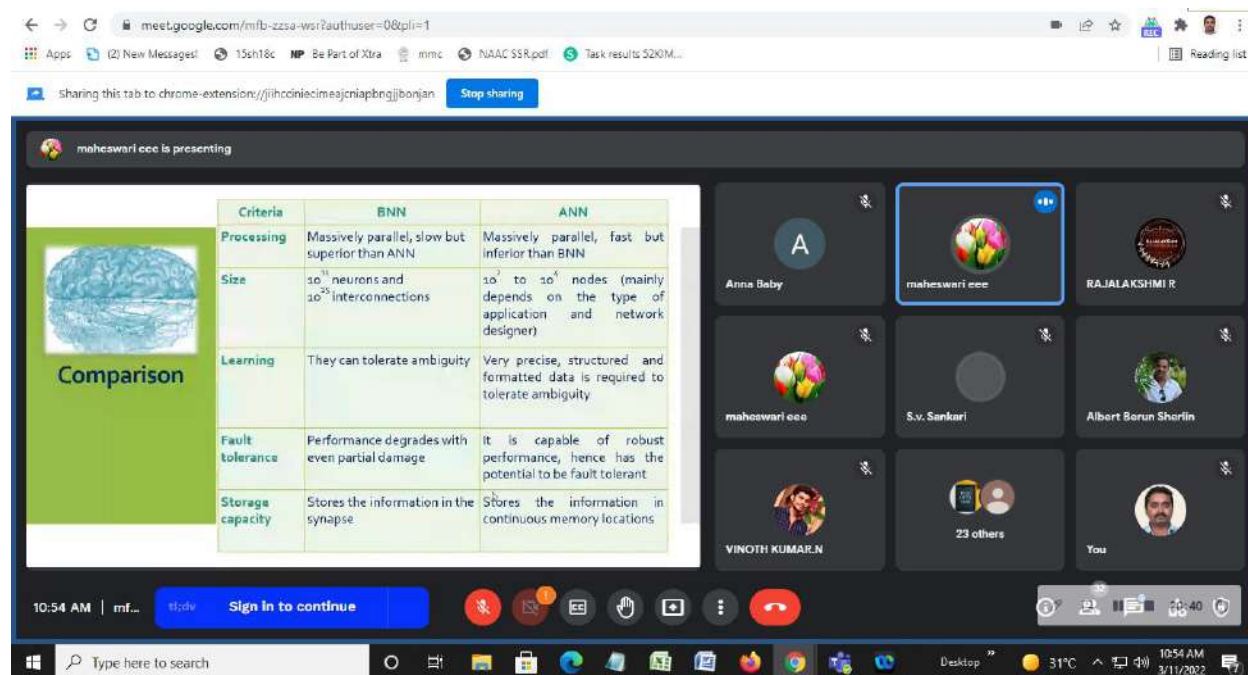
meet.google.com/mfb-zzsa-wsr?authuser=0&pli=1

Apps (2) New Messages! 15sh18c Be Part of Xtra mmc NAAC SSR.pdf Task results 52KIM... Reading list

Sharing this tab to chrome-extension://jiihcciniecimeajcniapbngjjbonjan Stop sharing

maheswari eee is presenting

Comparison

| Criteria | BNN | ANN |
|---|---|---|
| Processing | Massively parallel, slow but superior than ANN | Massively parallel, fast but inferior than BNN |
| Size | $10^{11}$ neurons and $10^{15}$ interconnections | $10^2$ to $10^4$ nodes (mainly depends on the type of application and network designer) |
| Learning | They can tolerate ambiguity | Very precise, structured and formatted data is required to tolerate ambiguity |
| Fault tolerance | Performance degrades with even partial damage | It is capable of robust performance, hence has the potential to be fault tolerant |
| Storage capacity | Stores the information in the synapse | Stores the information in continuous memory locations |

A
Anna Baby
maheswari eee
RAJALAKSHMI R
maheswari eee
S.v. Sankari
Albert Borun Sherlin
VINOTH KUMAR.N
23 others
You

10:54 AM | mf... Sign in to continue

Type here to search
Desktop 31°C 10:54 AM 3/11/2022